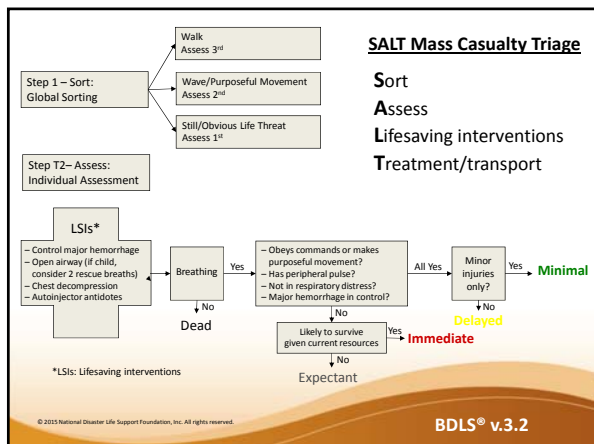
Step 1 – Sort:
Global Sorting

Walk
Assess 3rd

Wave/Purposeful Movement
Assess 2nd

Still/Obvious Life Threat
Assess 1st

SALT Mass Casualty Triage

Sort
Assess
Lifesaving interventions
Treatment/transport

Step T2– Assess:
Individual Assessment

LSIs*

– Control major hemorrhage
– Open airway (if child, consider 2 rescue breaths)
– Chest decompression
– Autoinjector antidotes

Breathing

No

Dead

Yes

– Obeys commands or makes purposeful movement?
– Has peripheral pulse?
– Not in respiratory distress?
– Major hemorrhage in control?

All Yes

Minor injuries only?

Yes

Minimal

No

Delayed

No

Likely to survive given current resources

Yes

Immediate

No

Expectant

*LSIs: Lifesaving interventions

© 2015 National Disaster Life Support Foundation, Inc. All rights reserved.

BDLS® v.3.2